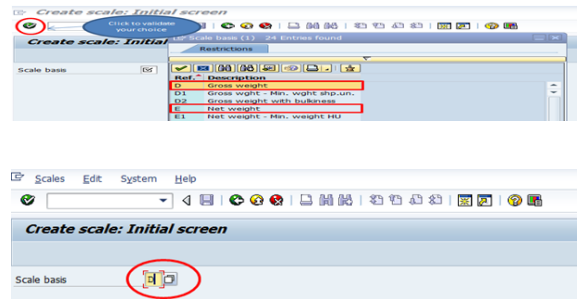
Create scale: Initial screen

Click to validate your choice

Create scale: Initial

Scale basis

Scale basis (1) 24 Entries found

Restrictions

| Ref. | Description |
|---|---|
| D | Gross weight |
| D1 | Gross wght - Min. wght shp.un. |
| D2 | Gross weight with bulkiness |
| E | Net weight |
| E1 | Net weight - Min. weight HU |

Scales Edit System Help

Create scale: Initial screen

Scale basis E